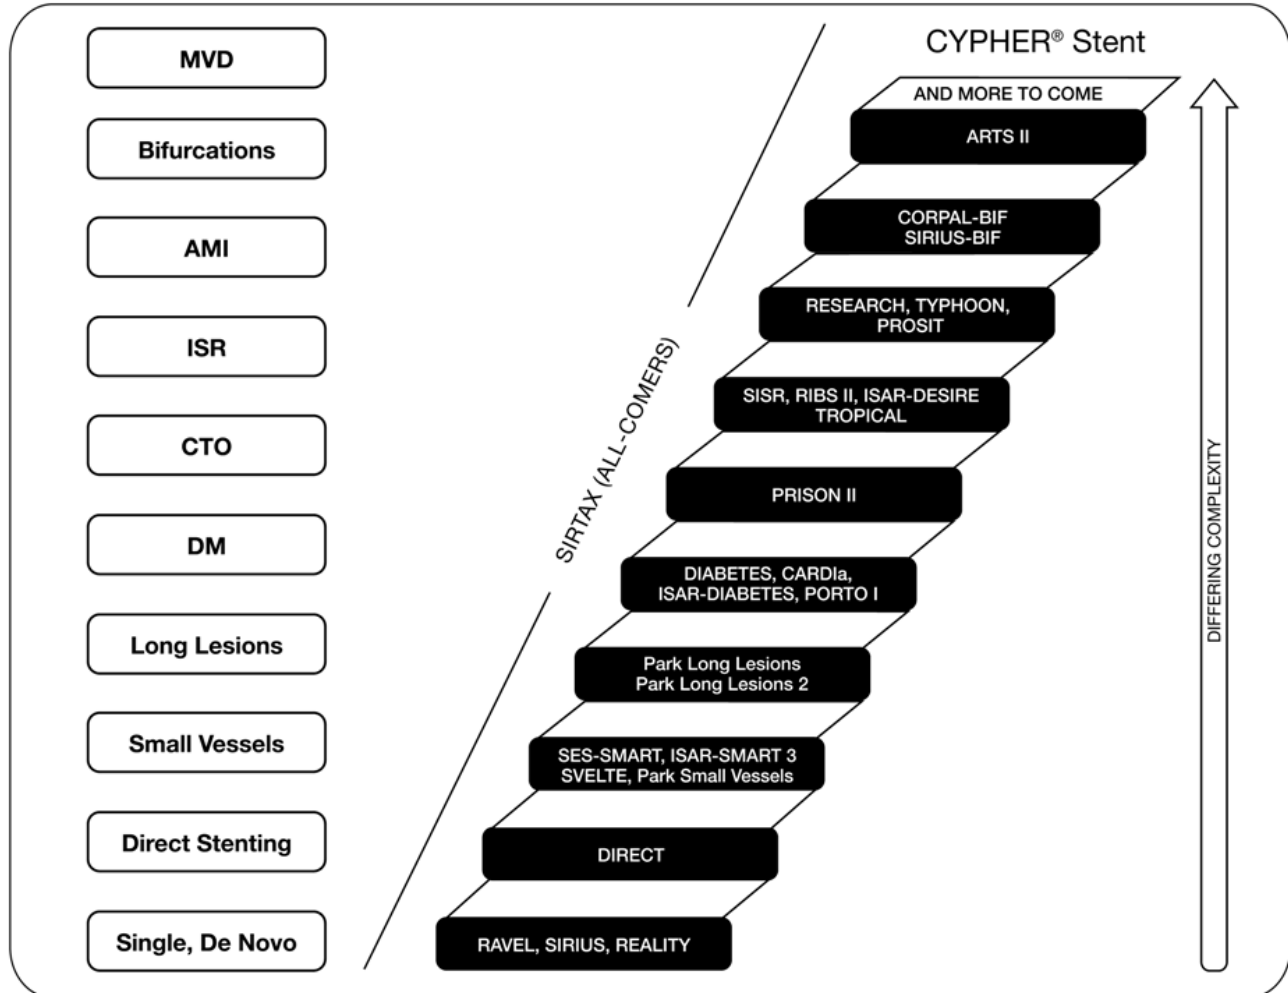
CYPHER® Stent

MVD

Bifurcations

AMI

ISR

CTO

DM

Long Lesions

Small Vessels

Direct Stenting

Single, De Novo

AND MORE TO COME

ARTS II

CORPAL-BIF
SIRIUS-BIF

RESEARCH, TYPHOON, PROSIT

SISR, RIBS II, ISAR-DESIRE
TROPICAL

PRISON II

DIABETES, CARDIa, ISAR-DIABETES, PORTO I

Park Long Lesions
Park Long Lesions 2

SES-SMART, ISAR-SMART 3
SVELTE, Park Small Vessels

DIRECT

RAVEL, SIRIUS, REALITY

SIRTAX (ALL-COMERS)

DIFFERING COMPLEXITY